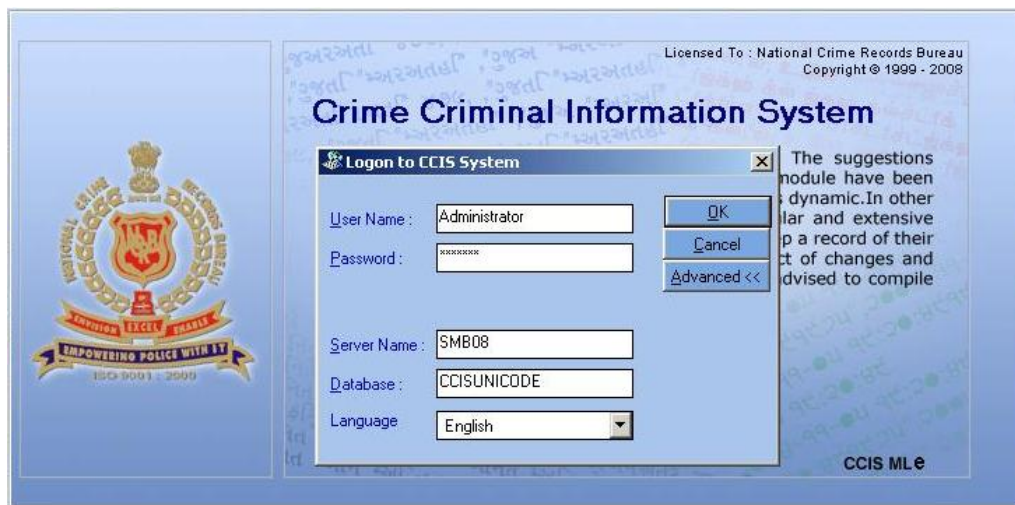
NATIONAL CRIME RECORDS BUREAU

ENVISION EXCEL ENABLE

EMPOWERING POLICE WITH IT

ISO 9001 : 2000

Licensed To : National Crime Records Bureau
Copyright © 1999 - 2008

Crime Criminal Information System

Logon to CCIS System

User Name : Administrator

Password : *******

OK

Cancel

Advanced <<

Server Name : SMB08

Database : CCISUNICODE

Language English

The suggestions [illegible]module have been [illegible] dynamic.In other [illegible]lar and extensive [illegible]p a record of their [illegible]t of changes and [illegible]dvised to compile

CCIS MLe